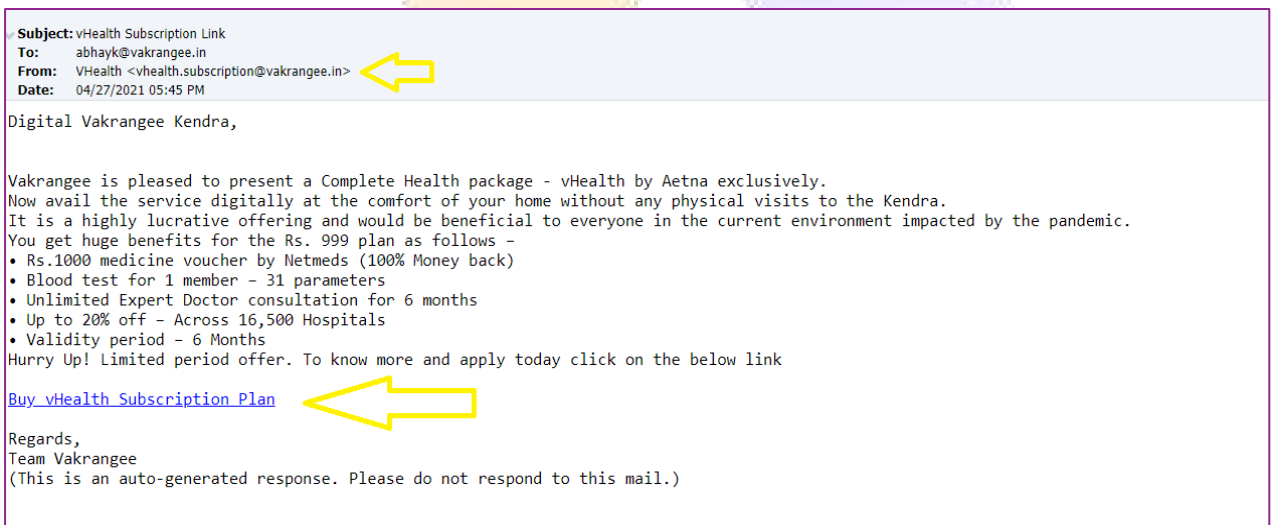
Subject: vHealth Subscription Link
To: abhayk@vakrangee.in
From: VHealth <vhealth.subscription@vakrangee.in>
Date: 04/27/2021 05:45 PM

Digital Vakrangee Kendra,

Vakrangee is pleased to present a Complete Health package - vHealth by Aetna exclusively.
Now avail the service digitally at the comfort of your home without any physical visits to the Kendra.
It is a highly lucrative offering and would be beneficial to everyone in the current environment impacted by the pandemic.
You get huge benefits for the Rs. 999 plan as follows –
• Rs.1000 medicine voucher by Netmeds (100% Money back)
• Blood test for 1 member – 31 parameters
• Unlimited Expert Doctor consultation for 6 months
• Up to 20% off – Across 16,500 Hospitals
• Validity period – 6 Months
Hurry Up! Limited period offer. To know more and apply today click on the below link

Buy vHealth Subscription Plan

Regards,
Team Vakrangee
(This is an auto-generated response. Please do not respond to this mail.)